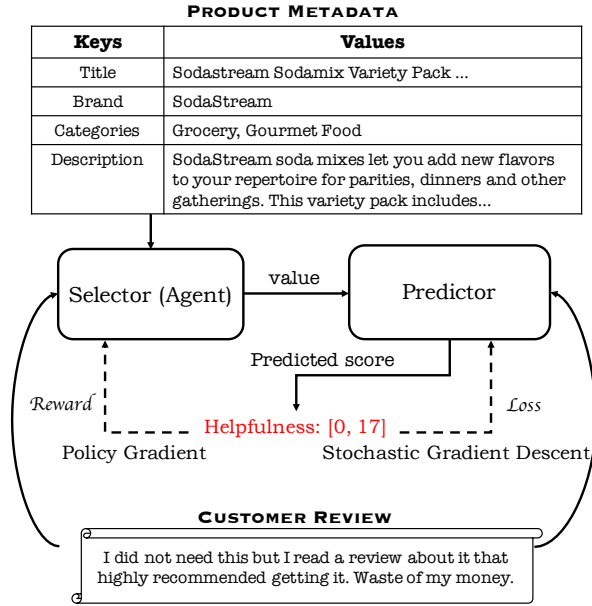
PRODUCT METADATA

| Keys | Values |
|---|---|
| Title | Sodastream Sodamix Variety Pack ... |
| Brand | SodaStream |
| Categories | Grocery, Gourmet Food |
| Description | SodaStream soda mixes let you add new flavors to your repertoire for parities, dinners and other gatherings. This variety pack includes... |

Selector (Agent)

value

Predictor

Predicted score

Reward

Helpfulness: [0, 17]

Loss

Policy Gradient

Stochastic Gradient Descent

CUSTOMER REVIEW

I did not need this but I read a review about it that highly recommended getting it. Waste of my money.